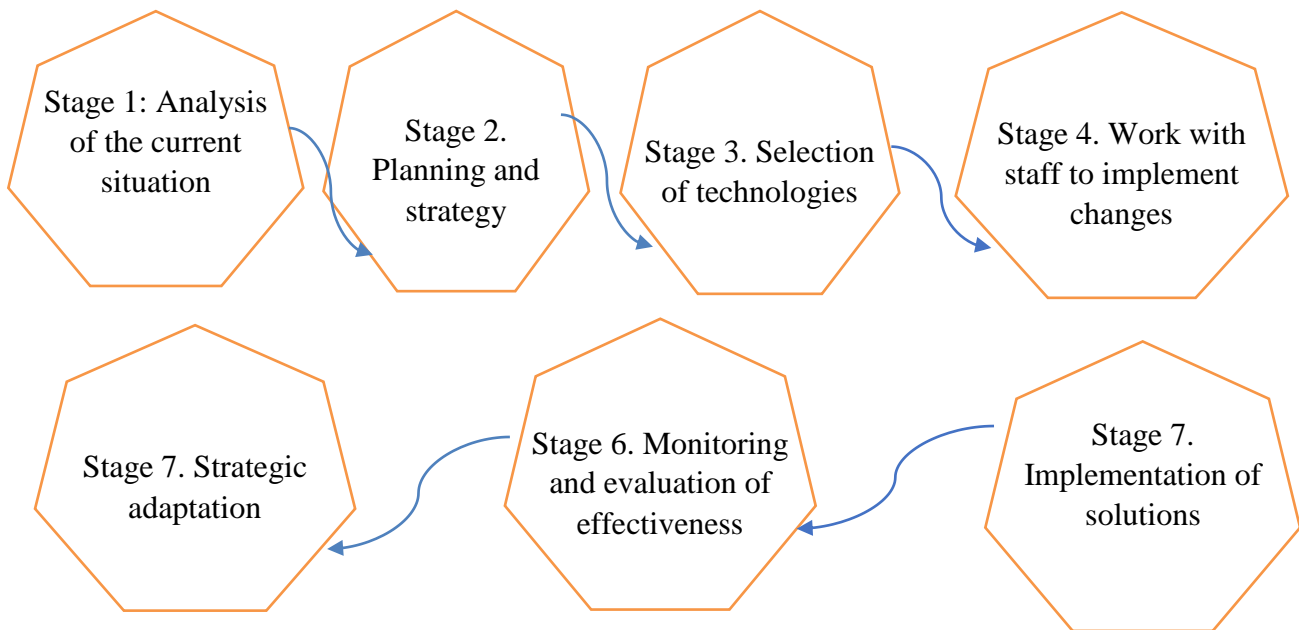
Stage 1: Analysis of the current situation

Stage 2. Planning and strategy

Stage 3. Selection of technologies

Stage 4. Work with staff to implement changes

Stage 7. Implementation of solutions

Stage 6. Monitoring and evaluation of effectiveness

Stage 7. Strategic adaptation